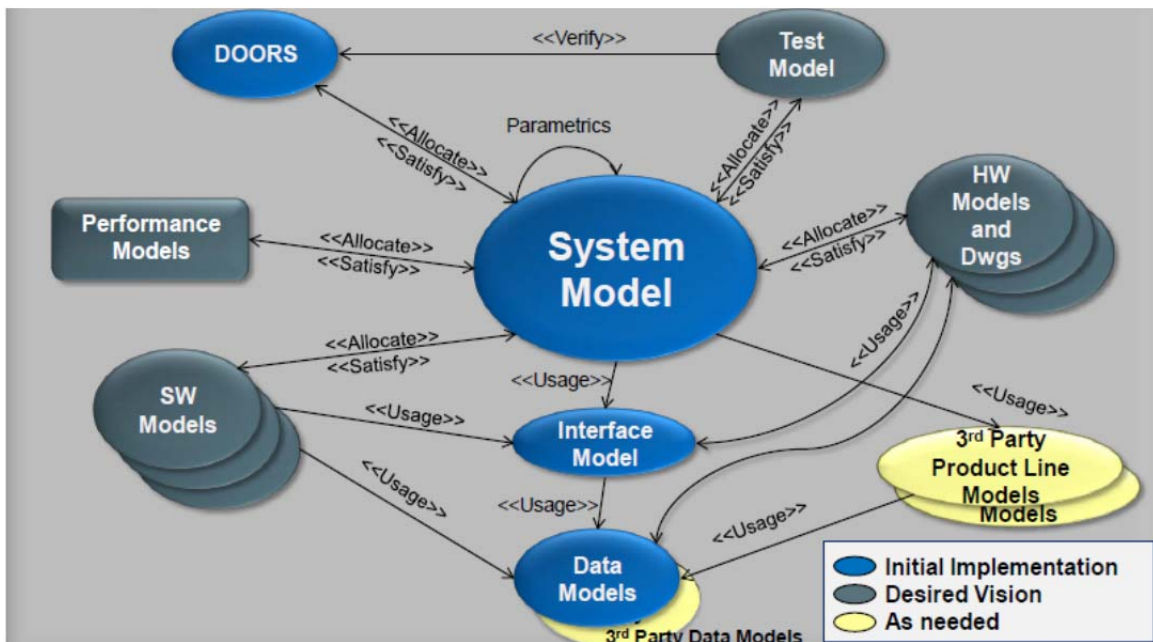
DOORS

<<Verify>>

Test Model

<<Allocate>>
<<Satisfy>>

Parametrics

<<Allocate>>
<<Satisfy>>

HW Models and Dwgs

Performance Models

<<Allocate>>
<<Satisfy>>

System Model

<<Allocate>>
<<Satisfy>>

<<Allocate>>
<<Satisfy>>

<<Usage>>

SW Models

<<Usage>>

<<Usage>>

<<Usage>>

Interface Model

3rd Party Product Line Models
Models

<<Usage>>

<<Usage>>

<<Usage>>

Data Models

3rd Party Data Models

Initial Implementation
Desired Vision
As needed